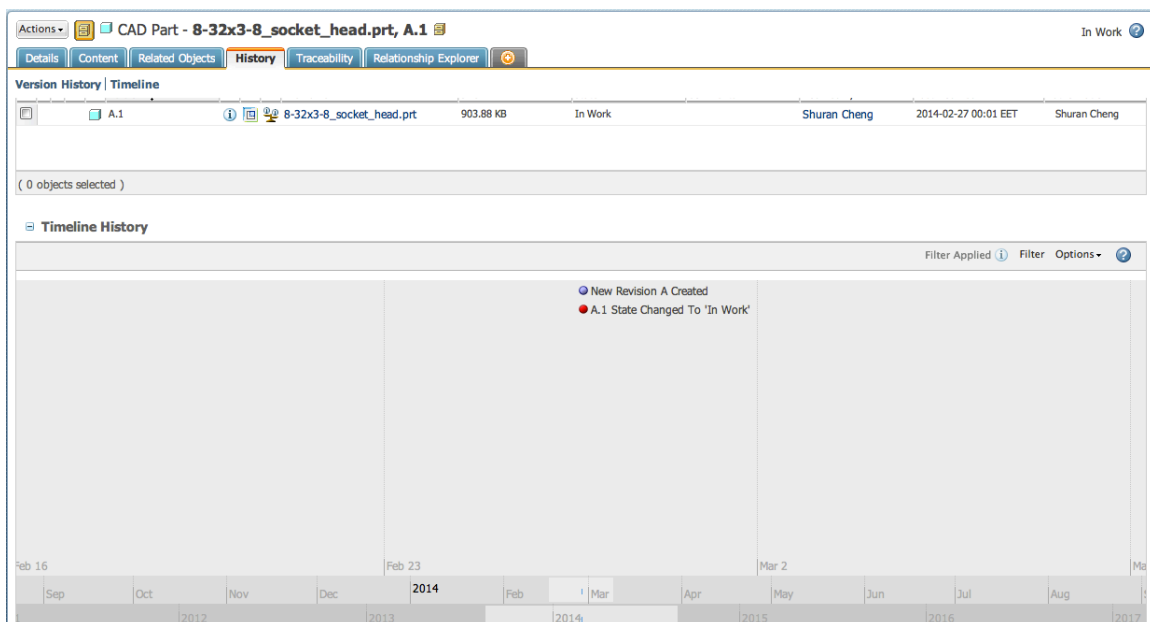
Actions CAD Part - 8-32x3-8_socket_head.prt, A.1

In Work

Details | Content | Related Objects | History | Traceability | Relationship Explorer

Version History | Timeline

| | | | | | | | |
|---|---|---|---|---|---|---|---|
| | A.1 | 8-32x3-8_socket_head.prt | 903.88 KB | In Work | Shuran Cheng | 2014-02-27 00:01 EET | Shuran Cheng |

( 0 objects selected )

Timeline History

Filter Applied Filter Options

New Revision A Created
A.1 State Changed To 'In Work'

Feb 16 Feb 23 Mar 2 Ma

Sep Oct Nov Dec 2014 Feb Mar Apr May Jun Jul Aug

2012 2013 2014 2015 2016 2017